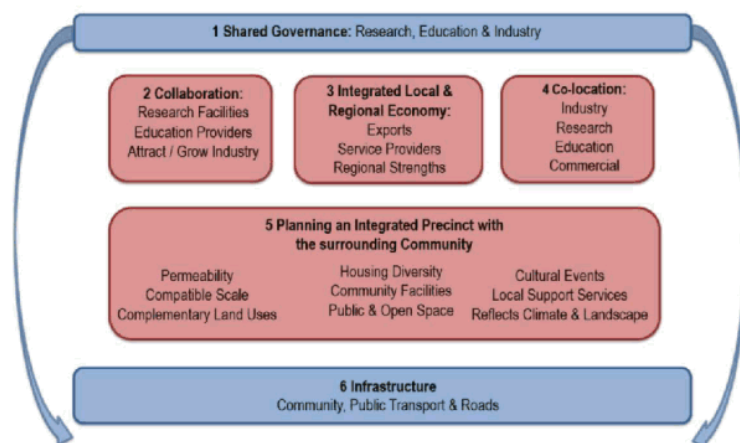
1 Shared Governance: Research, Education & Industry

2 Collaboration:
Research Facilities
Education Providers
Attract / Grow Industry

3 Integrated Local & Regional Economy:
Exports
Service Providers
Regional Strengths

4 Co-location:
Industry
Research
Education
Commercial

5 Planning an Integrated Precinct with the surrounding Community

Permeability
Compatible Scale
Complementary Land Uses

Housing Diversity
Community Facilities
Public & Open Space

Cultural Events
Local Support Services
Reflects Climate & Landscape

6 Infrastructure
Community, Public Transport & Roads